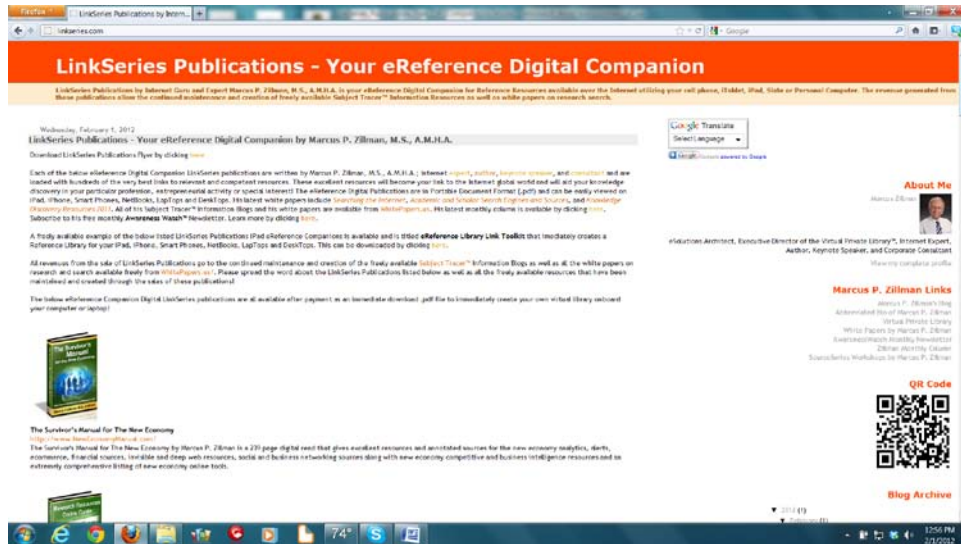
Firefox LinkSeries Publications by Intern... +

linkseries.com

Google

LinkSeries Publications - Your eReference Digital Companion

LinkSeries Publications by Internet Guru and Expert Marcus P. Zillman, M.S., A.M.H.A. is your eReference Digital Companion for Reference Resources available over the Internet utilizing your cell phone, iTablet, iPad, Slate or Personal Computer. The revenue generated from these publications allow the continued maintenance and creation of freely available Subject Tracer™ Information Resources as well as white papers on research search.

Wednesday, February 1, 2012

LinkSeries Publications - Your eReference Digital Companion by Marcus P. Zillman, M.S., A.M.H.A.

Download LinkSeries Publications Flyer by clicking here

Each of the below eReference Digital Companion LinkSeries publications are written by Marcus P. Zillman, M.S., A.M.H.A.; Internet expert, author, keynote speaker, and consultant and are loaded with hundreds of the very best links to relevant and competent resources. These excellent resources will become your link to the Internet global world and will aid your knowledge discovery in your particular profession, entrepreneurial activity or special interest! The eReference Digital Publications are in Portable Document Format (.pdf) and can be easily viewed on iPad, iPhone, Smart Phones, NetBooks, LapTops and DeskTops. His latest white papers include Searching the Internet, Academic and Scholar Search Engines and Sources, and Knowledge Discovery Resources 2011. All of his Subject Tracer™ Information Blogs and his white papers are available from WhitePapers.us. His latest monthly column is available by clicking here. Subscribe to his free monthly Awareness Watch™ Newsletter. Learn more by clicking here.

A freely available example of the below listed LinkSeries Publications iPad eReference Companions is available and is titled eReference Library Link Toolkit that imediately creates a Reference Library for your iPad, iPhone, Smart Phones, NetBooks, LapTops and DeskTops. This can be downloaded by clicking here.

All revenues from the sale of LinkSeries Publications go to the continued maintenance and creation of the freely available Subject Tracer™ Information Blogs as well as all the white papers on research and search available freely from WhitePapers.us. Please spread the word about the LinkSeries Publications listed below as well as all the freely available resources that have been maintained and created through the sales of these publications!

The below eReference Companion Digital LinkSeries publications are all available after payment as an immediate download .pdf file to immediately create your own virtual library onboard your computer or laptop!

The Survivor's Manual for The New Economy
http://www.NewEconomyManual.com/
The Survivor's Manual for The New Economy by Marcus P. Zillman is a 239 page digital read that gives excellent resources and annotated sources for the new economy analytics, alerts, ecommerce, financial sources, invisible and deep web resources, social and business networking sources along with new economy competitive and business intelligence resources and an extremely comprehensive listing of new economy online tools.

Google Translate
Select Language
Gadgets powered by Google

About Me
Marcus Zillman
eSolutions Architect, Executive Director of the Virtual Private Library™, Internet Expert, Author, Keynote Speaker, and Corporate Consultant
View my complete profile

Marcus P. Zillman Links
Marcus P. Zillman's Blog
Abbreviated Bio of Marcus P. Zillman
Virtual Private Library
White Papers by Marcus P. Zillman
AwarenessWatch Monthly Newsletter
Zillman Monthly Column
Sources/Seminars Workshops by Marcus P. Zillman

QR Code

Blog Archive
▼ 2012 (1)
▼ February (1)

74°

12:56 PM
2/1/2012